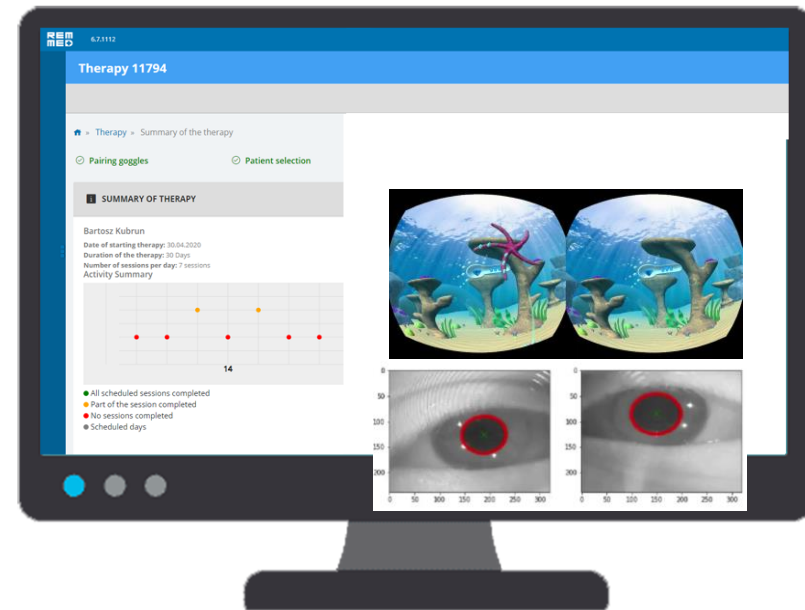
REM MED 6.7.1112

Therapy 11794

Therapy » Summary of the therapy

Pairing goggles

Patient selection

SUMMARY OF THERAPY

Bartosz Kubrun

Date of starting therapy: 30.04.2020
Duration of the therapy: 30 Days
Number of sessions per day: 7 sessions

Activity Summary

14

All scheduled sessions completed
Part of the session completed
No sessions completed
Scheduled days

0
50
100
150
200
250
300
0 50 100 150 200 250 300

0
50
100
150
200
250
300
0 50 100 150 200 250 300